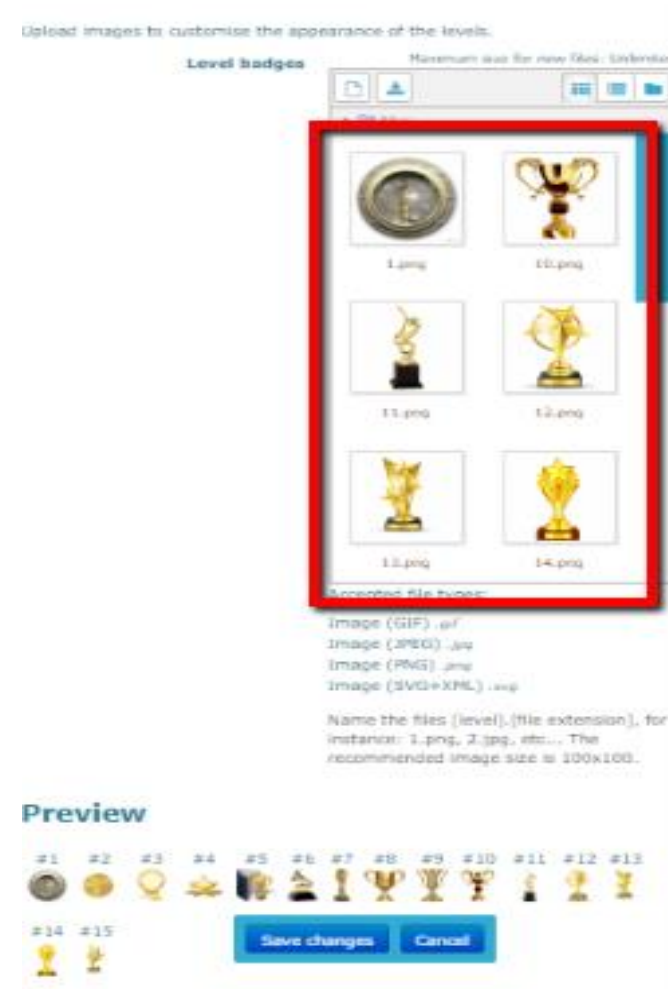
Upload images to customise the appearance of the levels.

Level badges

Maximum size for new files: Unlimited

1.png

10.png

11.png

12.png

13.png

14.png

Accepted file types:

Image (GIF) .gif
Image (JPEG) .jpg
Image (PNG) .png
Image (SVG+XML) .svg

Name the files [level].[file extension], for instance: 1.png, 2.jpg, etc... The recommended image size is 100x100.

Preview

#1 #2 #3 #4 #5 #6 #7 #8 #9 #10 #11 #12 #13

#14 #15

Save changes Cancel